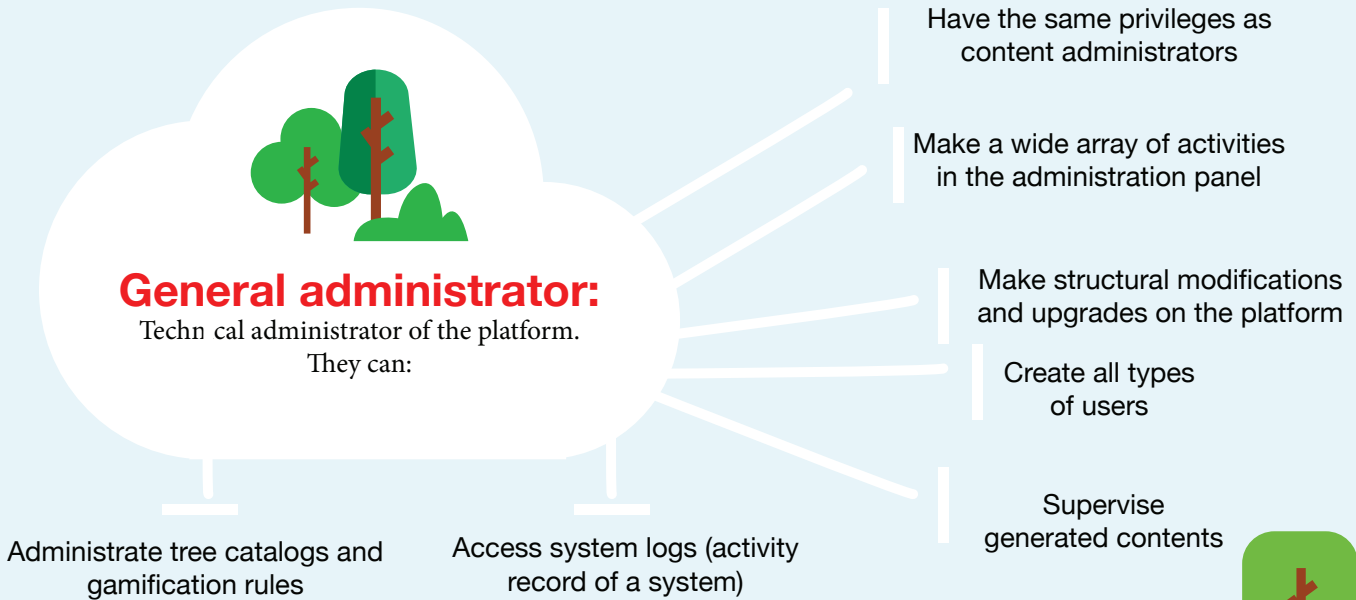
General administrator:
Techn cal administrator of the platform.
They can:

Have the same privileges as content administrators

Make a wide array of activities in the administration panel

Make structural modifications and upgrades on the platform

Create all types of users

Supervise generated contents

Administrate tree catalogs and gamification rules

Access system logs (activity record of a system)